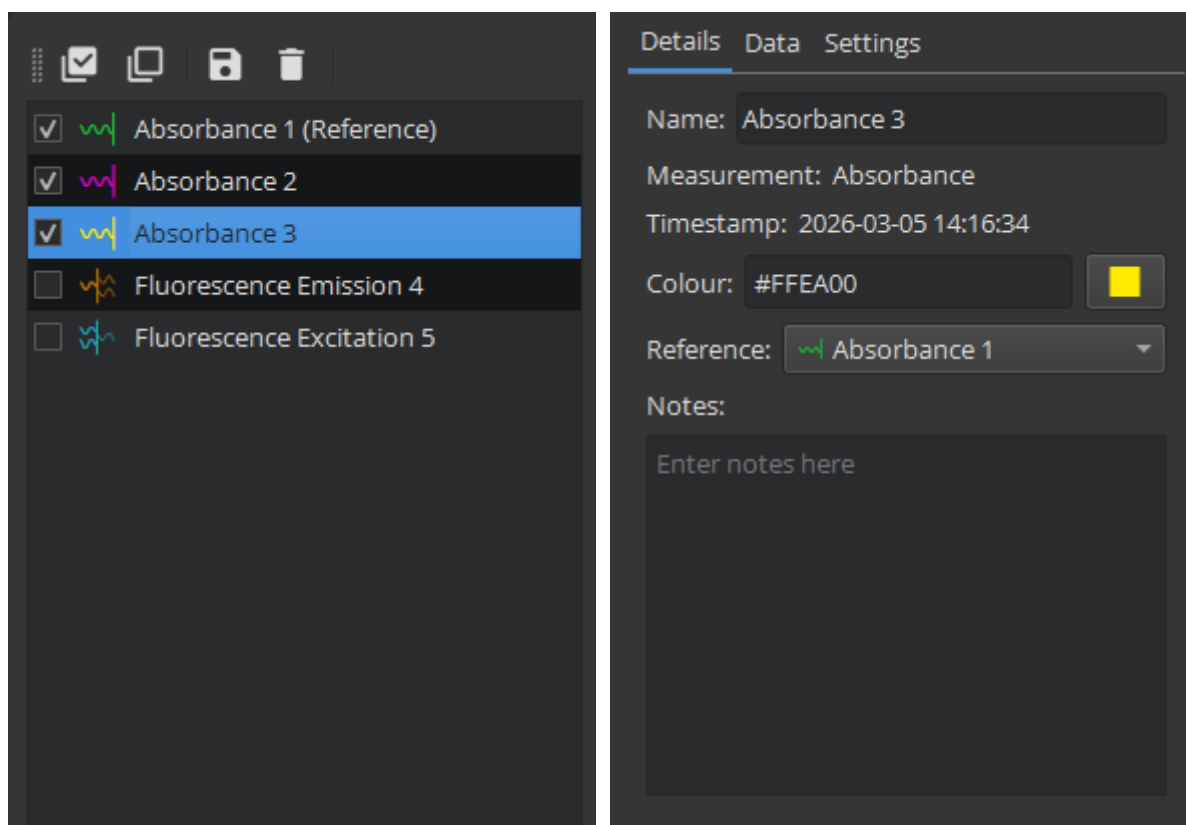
Absorbance 1 (Reference)
Absorbance 2
Absorbance 3
Fluorescence Emission 4
Fluorescence Excitation 5

Details Data Settings

Name: Absorbance 3

Measurement: Absorbance

Timestamp: 2026-03-05 14:16:34

Colour: #FFEA00

Reference: Absorbance 1

Notes:

Enter notes here